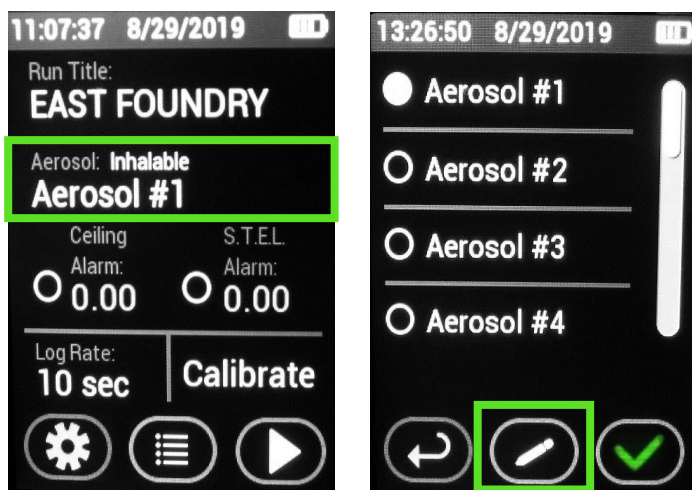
11:07:37 8/29/2019

Run Title:
EAST FOUNDRY

Aerosol: Inhalable
Aerosol #1

Ceiling
Alarm:
0.00

S.T.E.L.
Alarm:
0.00

Log Rate:
10 sec

Calibrate

13:26:50 8/29/2019

Aerosol #1

Aerosol #2

Aerosol #3

Aerosol #4